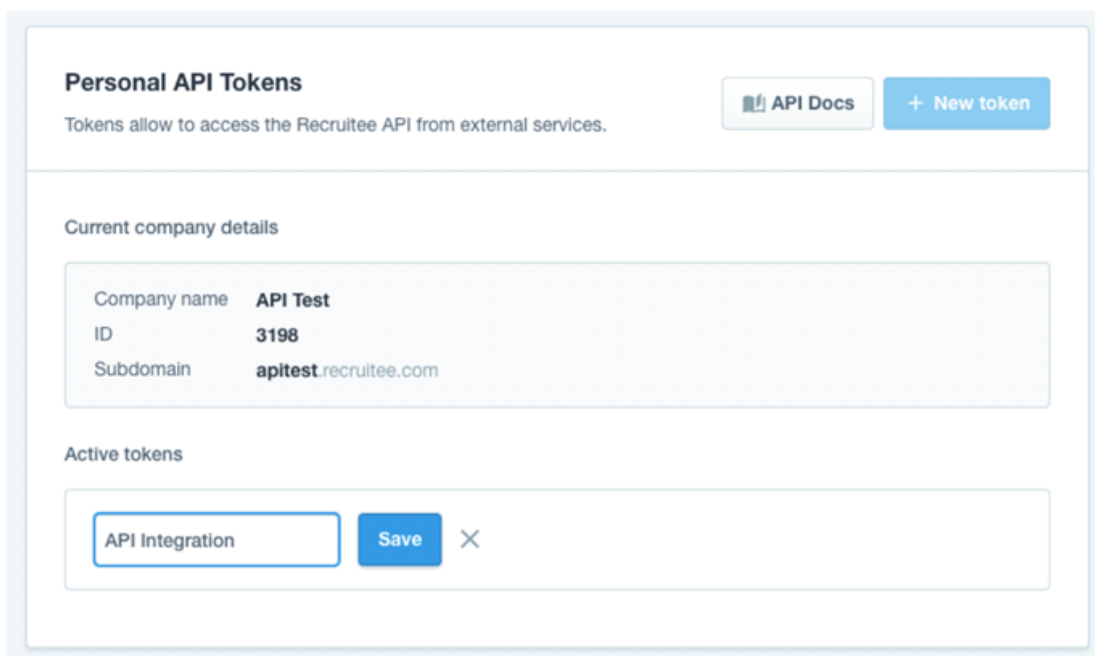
Personal API Tokens

Tokens allow to access the Recruitee API from external services.

API Docs

+ New token

Current company details

| Company name | API Test |
|---|---|
| ID | 3198 |
| Subdomain | apitest.recruitee.com |

Active tokens

API Integration

Save

×